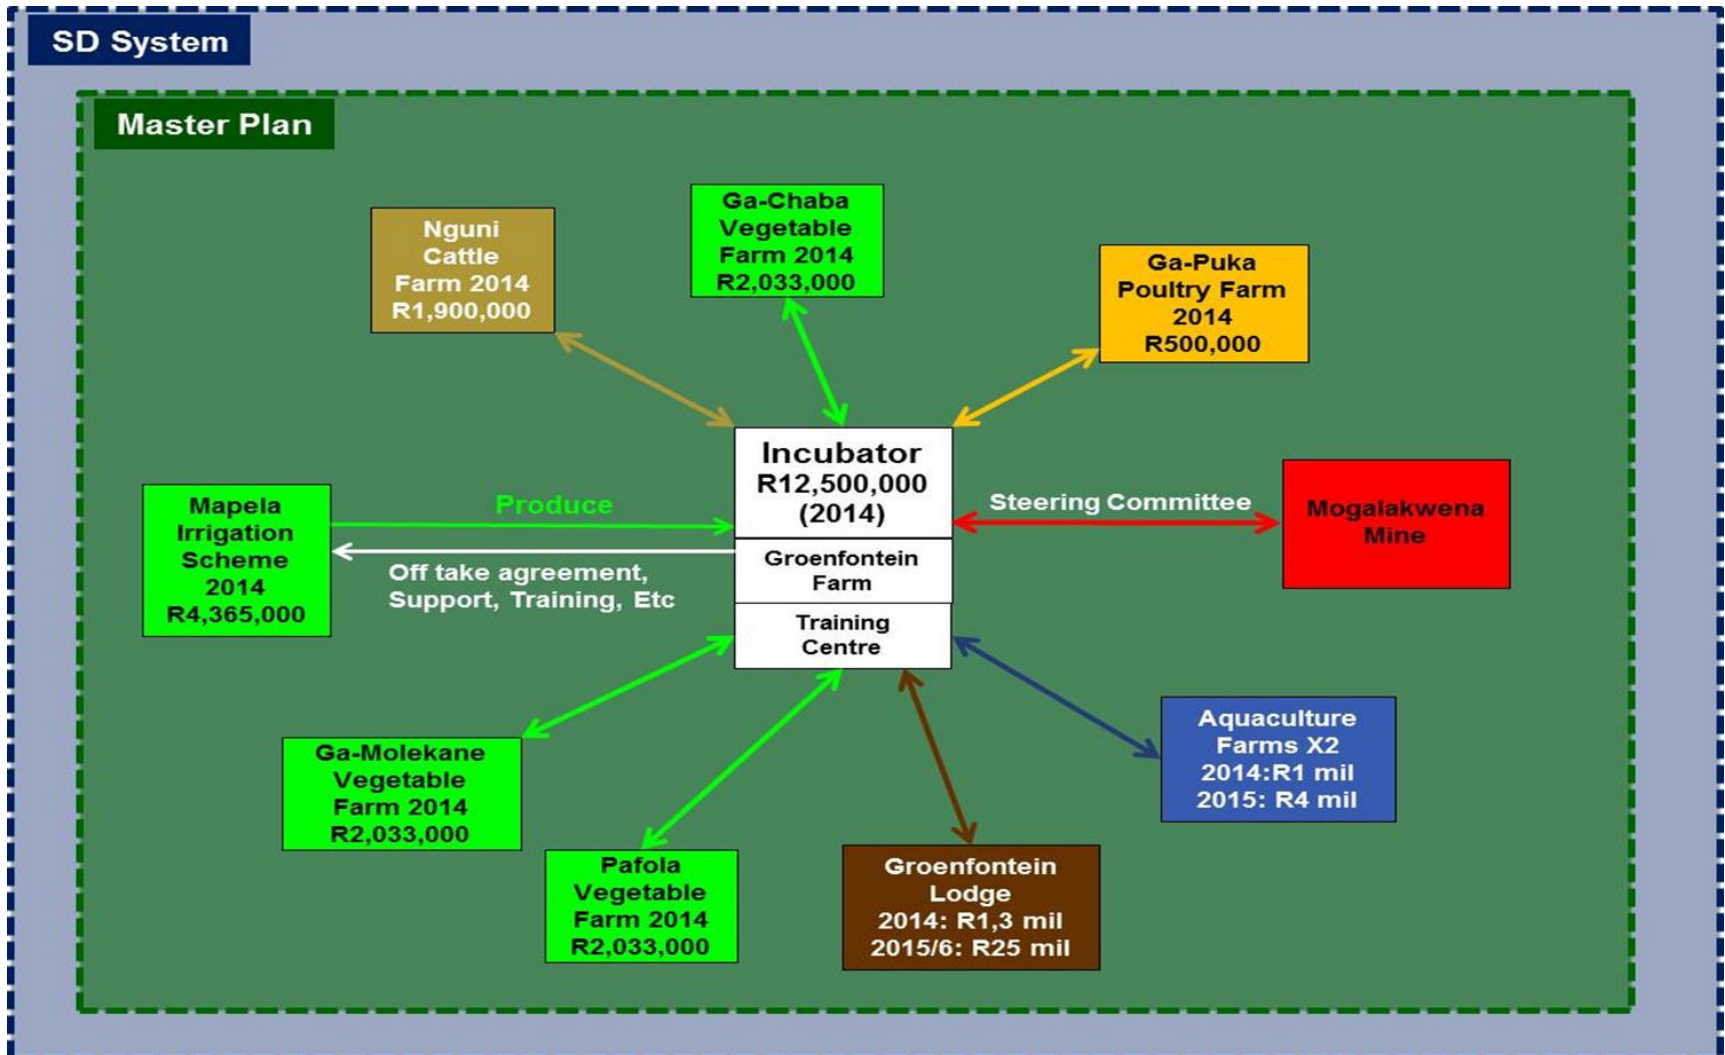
SD System

Master Plan

Nguni Cattle Farm 2014 R1,900,000

Ga-Chaba Vegetable Farm 2014 R2,033,000

Ga-Puka Poultry Farm 2014 R500,000

Mapela Irrigation Scheme 2014 R4,365,000

Produce

Off take agreement, Support, Training, Etc

Incubator R12,500,000 (2014)

Groenfontein Farm

Training Centre

Steering Committee

Mogalakwena Mine

Ga-Molekane Vegetable Farm 2014 R2,033,000

Pafola Vegetable Farm 2014 R2,033,000

Groenfontein Lodge 2014: R1,3 mil 2015/6: R25 mil

Aquaculture Farms X2 2014:R1 mil 2015: R4 mil